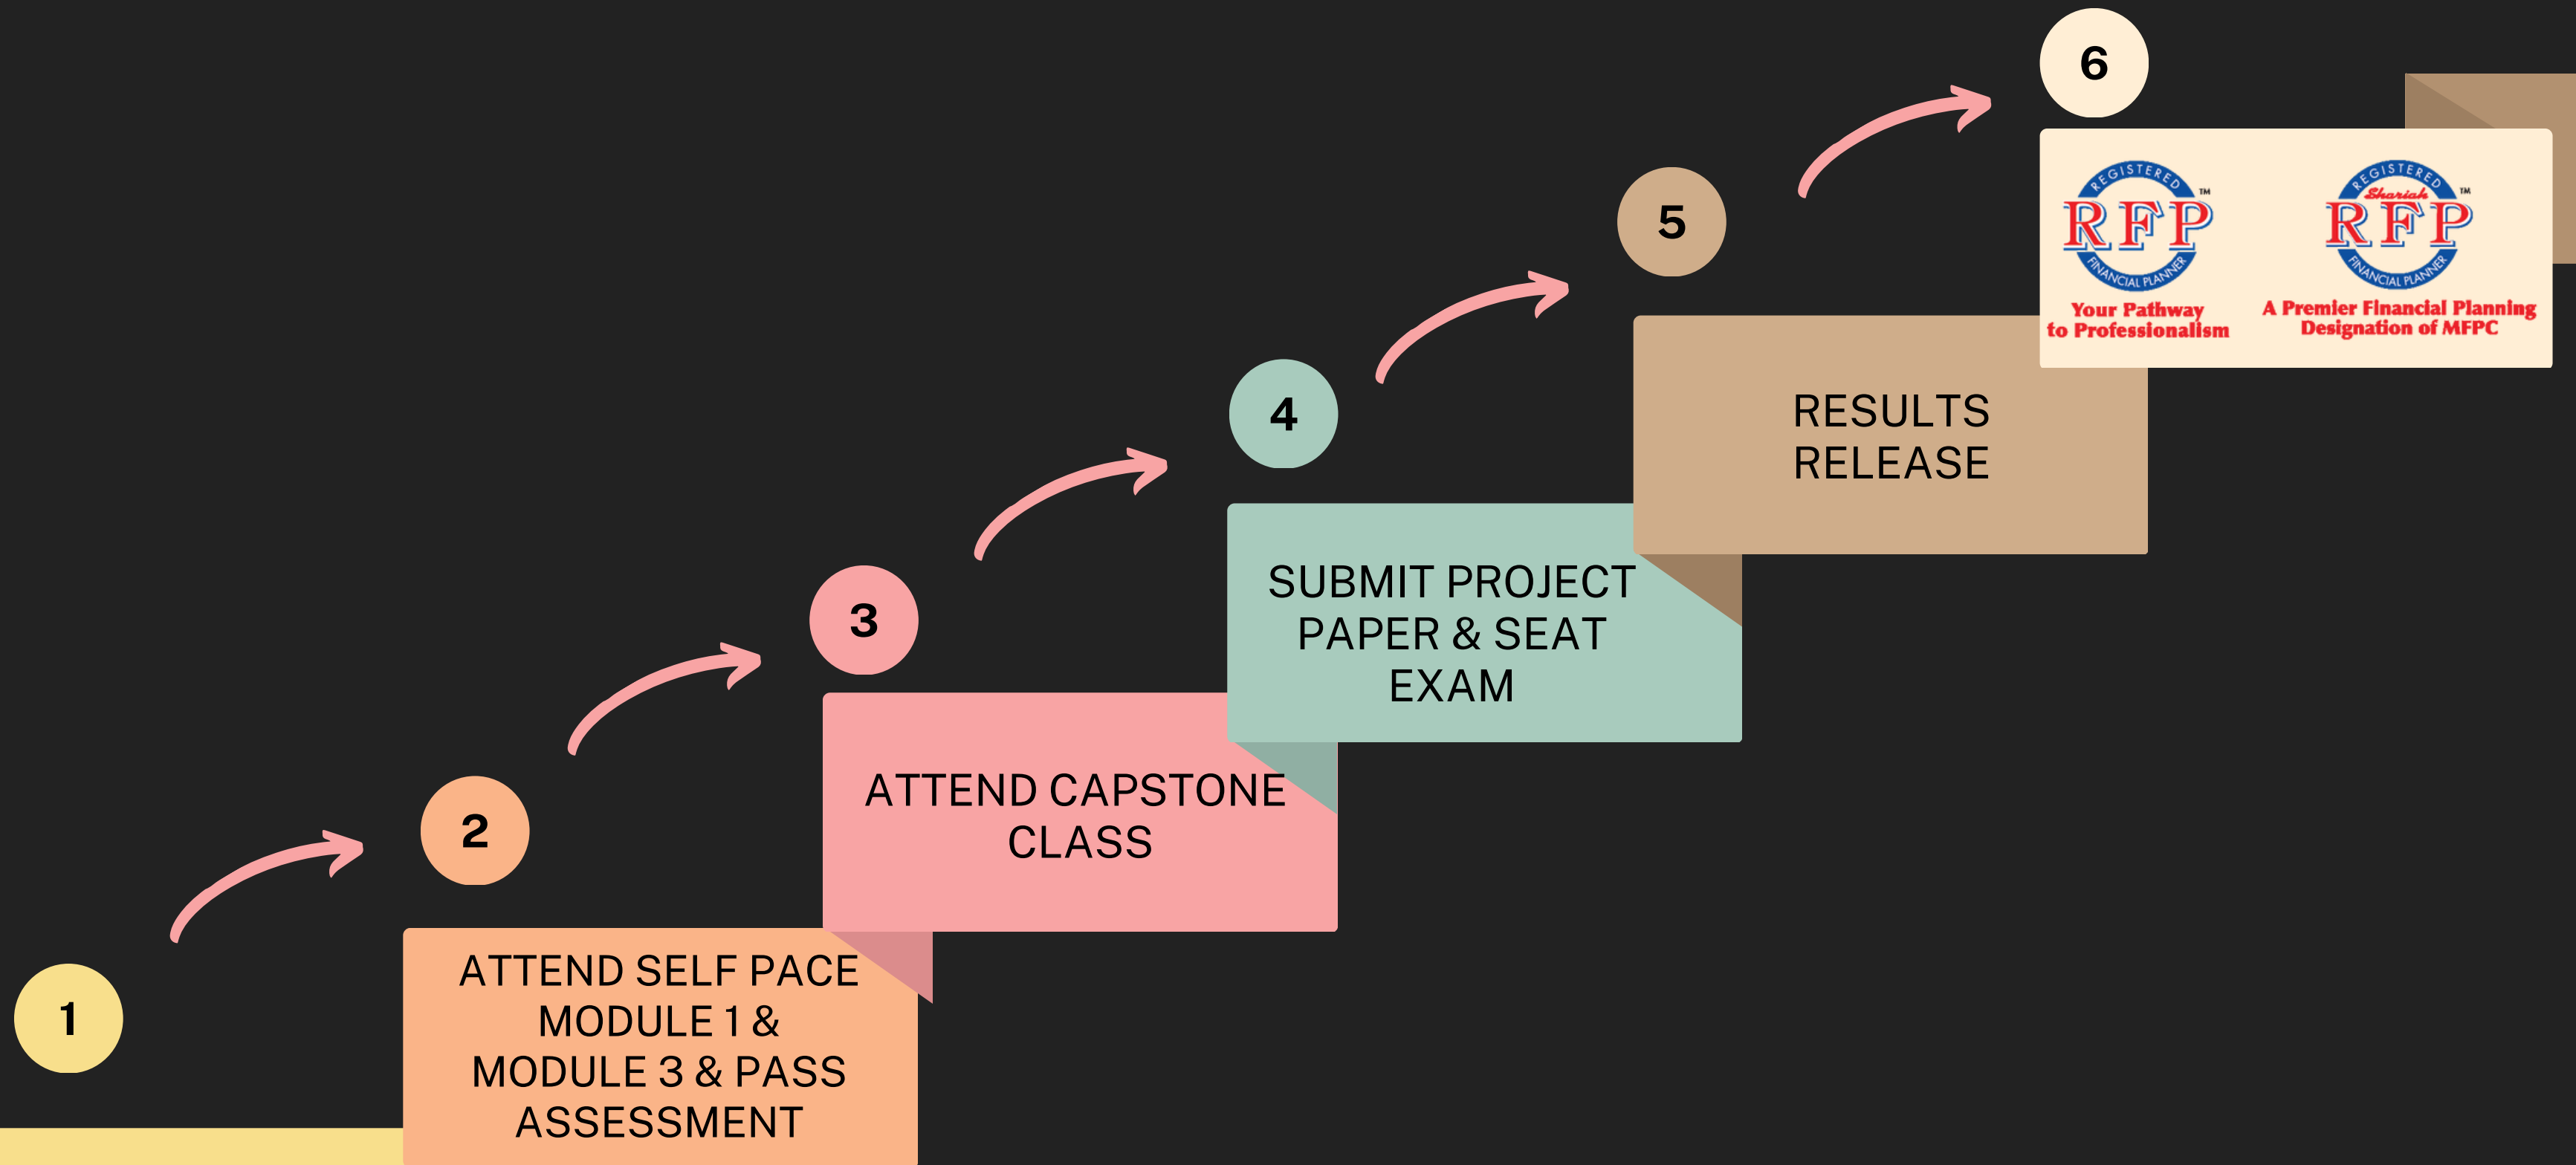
1

2

ATTEND SELF PACE MODULE 1 & MODULE 3 & PASS ASSESSMENT

3

ATTEND CAPSTONE CLASS

4

SUBMIT PROJECT PAPER & SEAT EXAM

5

RESULTS RELEASE

6

REGISTERED RFP FINANCIAL PLANNER TM

Your Pathway to Professionalism

REGISTERED Shariah RFP FINANCIAL PLANNER TM

A Premier Financial Planning Designation of MFPC